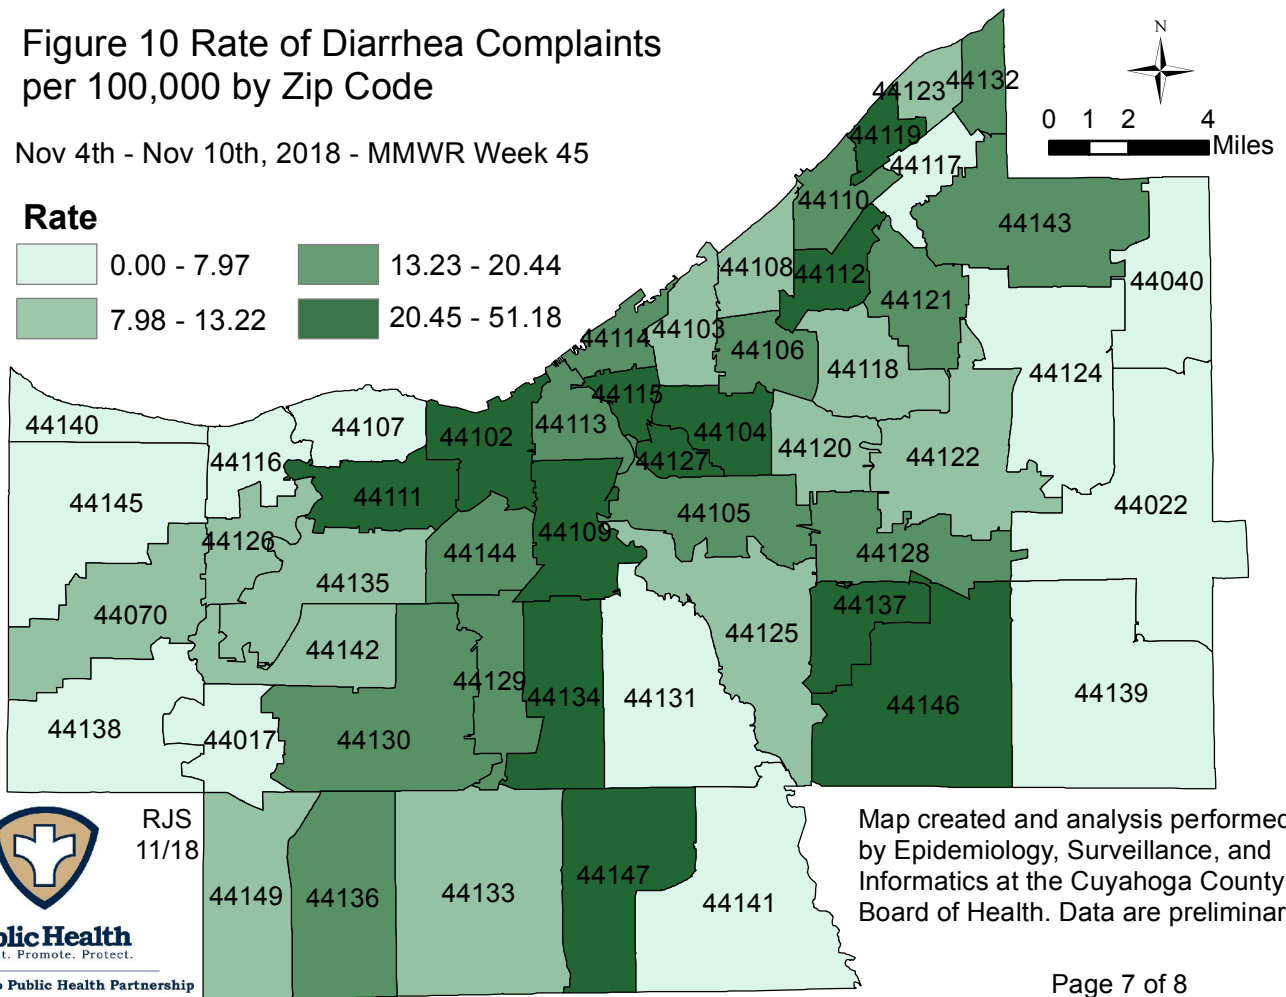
Figure 10 Rate of Diarrhea Complaints per 100,000 by Zip Code

Nov 4th - Nov 10th, 2018 - MMWR Week 45

Rate

0.00 - 7.97
7.98 - 13.22
13.23 - 20.44
20.45 - 51.18

N

0 1 2 4 Miles

44123 44132
44119
44117
44110
44143
44108 44112
44040
44121
44114 44103
44106
44118
44124
44115
44140
44107
44113
44102
44104
44120
44122
44127
44116
44111
44145
44105
44022
44126
44109
44144
44128
44135
44137
44070
44125
44142
44129
44134
44131
44146
44139
44138
44017
44130

RJS 11/18

44149 44136 44133 44147 44141

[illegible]blic Health
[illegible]t. Promote. Protect.
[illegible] Public Health Partnership

Map created and analysis performe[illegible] by Epidemiology, Surveillance, and Informatics at the Cuyahoga County Board of Health. Data are preliminar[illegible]

Page 7 of 8